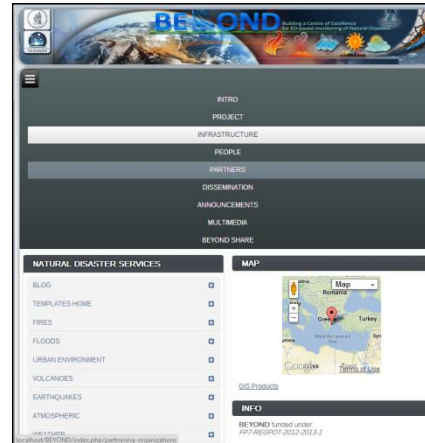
BEYOND Building a Centre of Excellence for EO-based monitoring of Natural Disasters

INTRO
PROJECT
INFRASTRUCTURE
PEOPLE
PARTNERS
DISSEMINATION
ANNOUNCEMENTS
MULTIMEDIA
BEYOND SHARE

NATURAL DISASTER SERVICES
BLOG
TEMPLATES HOME
FIRES
FLOODS
URBAN ENVIRONMENT
VOLCANOES
EARTHQUAKES
ATMOSPHERIC
WEATHER

MAP
Map
Romania
Italy
Greece
Turkey
Mediterranean Sea
Google
Terms of Use
GIS Products

INFO
BEYOND funded under:
FP7-REGPOT-2012-2013-1

localhost/BEYOND/index.php/partnering-organizations